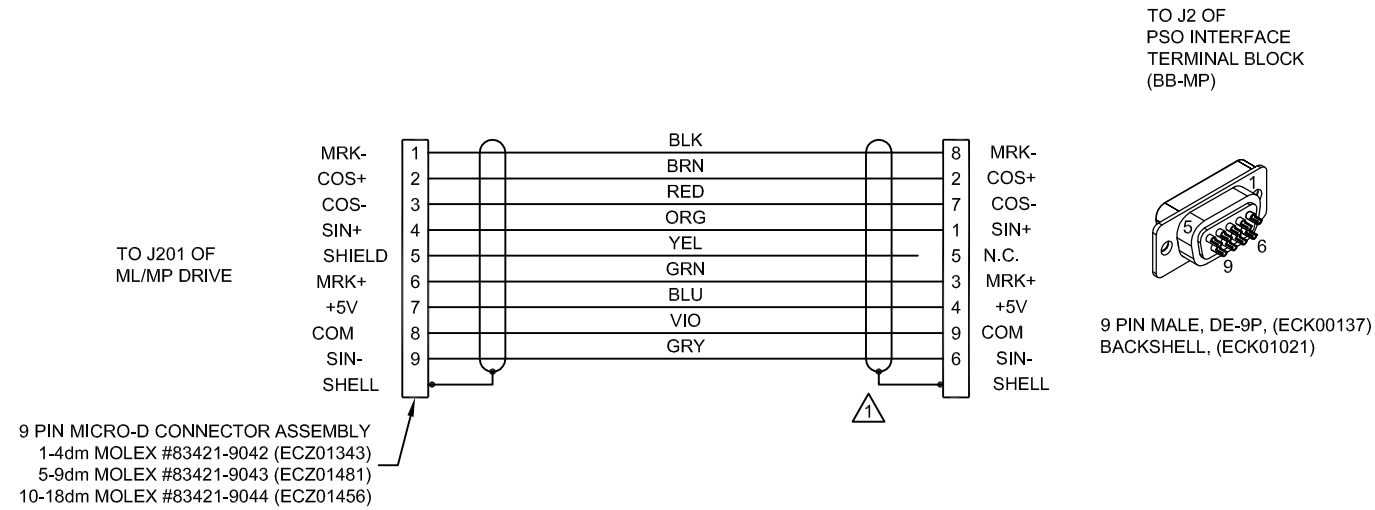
TO J2 OF
PSO INTERFACE
TERMINAL BLOCK
(BB-MP)

TO J201 OF
ML/MP DRIVE

| | | Wire | | |
|---|---|---|---|---|
| MRK- | 1 | BLK | 8 | MRK- |
| COS+ | 2 | BRN | 2 | COS+ |
| COS- | 3 | RED | 7 | COS- |
| SIN+ | 4 | ORG | 1 | SIN+ |
| SHIELD | 5 | YEL | 5 | N.C. |
| MRK+ | 6 | GRN | 3 | MRK+ |
| +5V | 7 | BLU | 4 | +5V |
| COM | 8 | VIO | 9 | COM |
| SIN- | 9 | GRY | 6 | SIN- |
| SHELL | | | | SHELL |

1

1
5
6
9

9 PIN MALE, DE-9P, (ECK00137)
BACKSHELL, (ECK01021)

9 PIN MICRO-D CONNECTOR ASSEMBLY
1-4dm MOLEX #83421-9042 (ECZ01343)
5-9dm MOLEX #83421-9043 (ECZ01481)
10-18dm MOLEX #83421-9044 (ECZ01456)